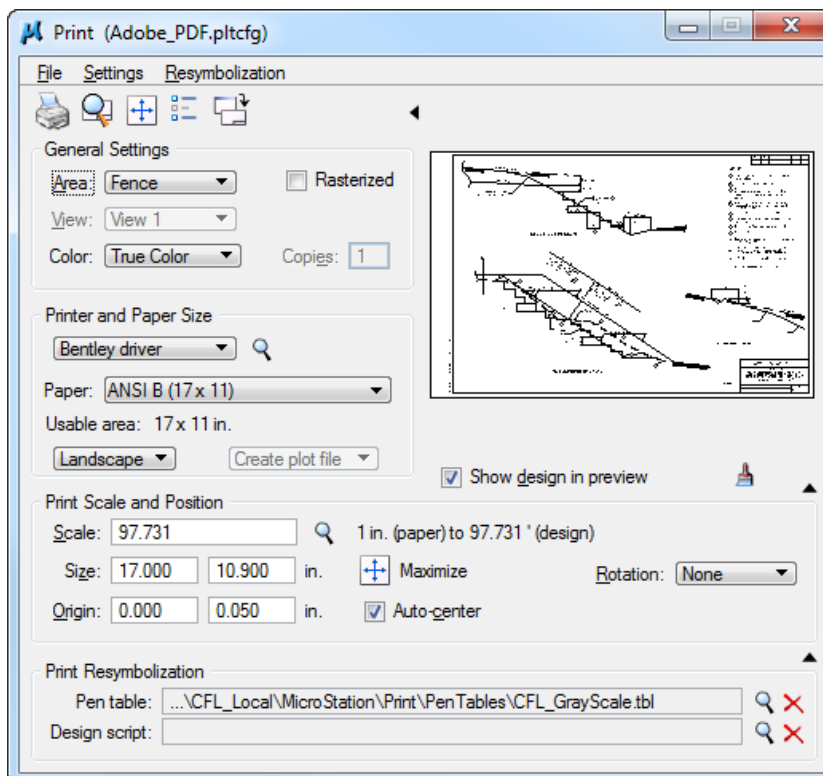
Print (Adobe_PDF.pltcfg)

File Settings Resymbolization

General Settings

Area: Fence

Rasterized

View: View 1

Color: True Color

Copies: 1

Printer and Paper Size

Bentley driver

Paper: ANSI B (17 x 11)

Usable area: 17 x 11 in.

Landscape

Create plot file

Show design in preview

Print Scale and Position

Scale: 97.731

1 in. (paper) to 97.731 ' (design)

Size: 17.000 10.900 in.

Maximize

Rotation: None

Origin: 0.000 0.050 in.

Auto-center

Print Resymbolization

Pen table: ...\CFL_Local\MicroStation\Print\PenTables\CFL_GrayScale.tbl

Design script: